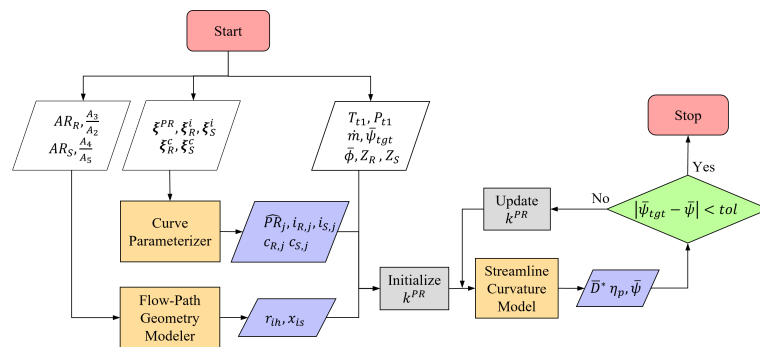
Start

$AR_R, \frac{A_3}{A_2}$
$AR_S, \frac{A_4}{A_5}$

$\boldsymbol{\xi}^{PR}, \boldsymbol{\xi}_R^i, \boldsymbol{\xi}_S^i$
$\boldsymbol{\xi}_R^c, \boldsymbol{\xi}_S^c$

$T_{t1}, P_{t1}$
$\dot{m}, \bar{\psi}_{tgt}$
$\bar{\phi}, Z_R, Z_S$

Stop

Yes

No

Update $k^{PR}$

$|\bar{\psi}_{tgt} - \bar{\psi}| < tol$

Curve Parameterizer

$\widehat{PR}_j, i_{R,j}, i_{S,j}$
$c_{R,j}\ c_{S,j}$

Initialize $k^{PR}$

Streamline Curvature Model

$\bar{D}^*\ \eta_p, \bar{\psi}$

Flow-Path Geometry Modeler

$r_{ih}, x_{is}$